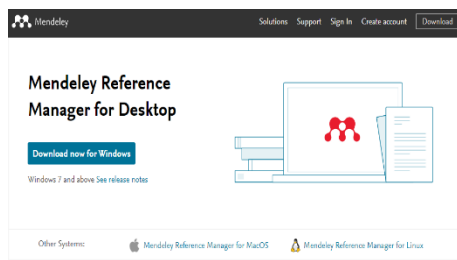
Mendeley

Solutions Support Sign In Create account Download

Mendeley Reference Manager for Desktop

Download now for Windows

Windows 7 and above See release notes

Other Systems: Mendeley Reference Manager for MacOS Mendeley Reference Manager for Linux